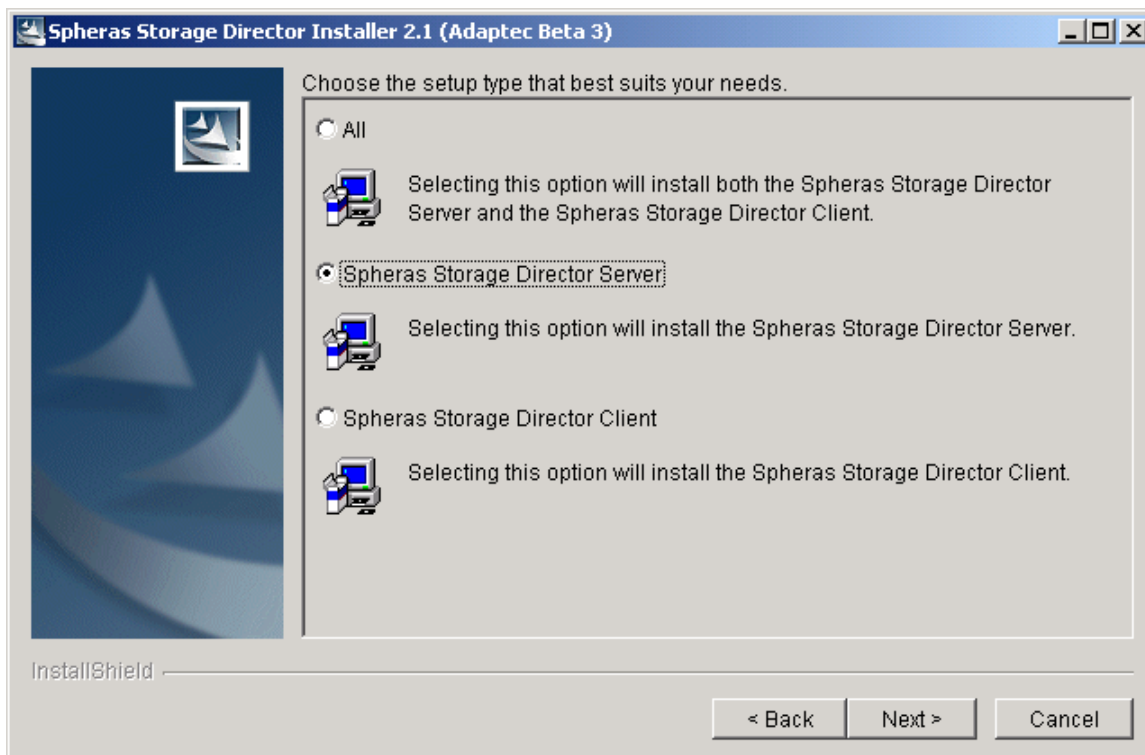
Spheras Storage Director Installer 2.1 (Adaptec Beta 3)

Choose the setup type that best suits your needs.

All

Selecting this option will install both the Spheras Storage Director Server and the Spheras Storage Director Client.

Spheras Storage Director Server

Selecting this option will install the Spheras Storage Director Server.

Spheras Storage Director Client

Selecting this option will install the Spheras Storage Director Client.

InstallShield

< Back

Next >

Cancel